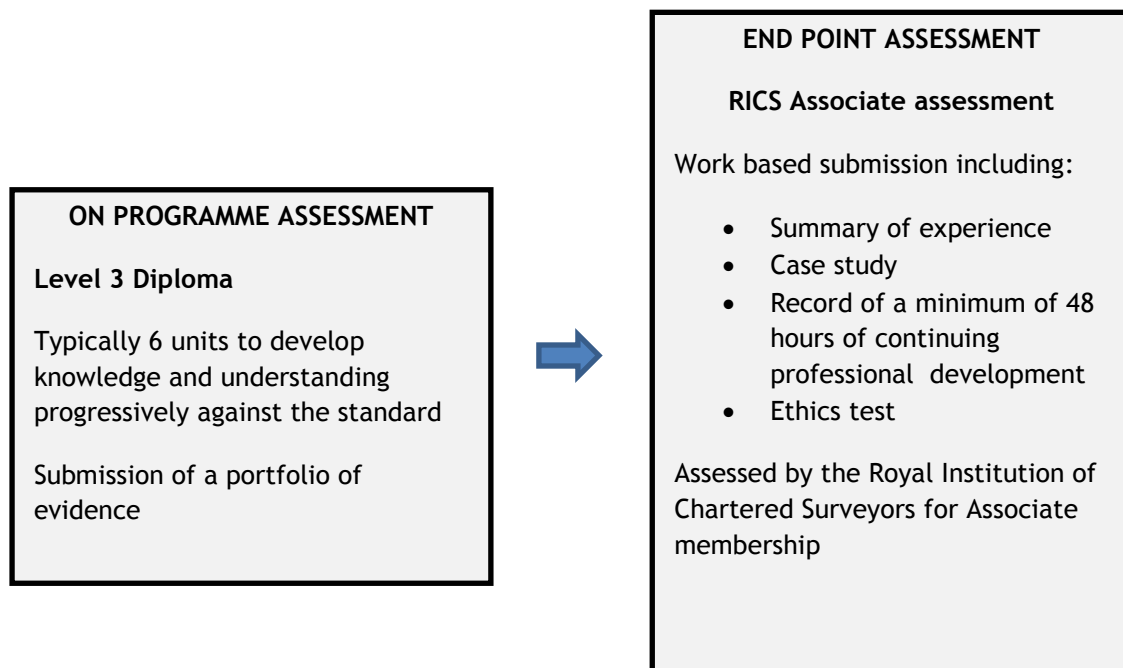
ON PROGRAMME ASSESSMENT

Level 3 Diploma

Typically 6 units to develop knowledge and understanding progressively against the standard

Submission of a portfolio of evidence

END POINT ASSESSMENT

RICS Associate assessment

Work based submission including:

- Summary of experience
- Case study
- Record of a minimum of 48 hours of continuing professional development
- Ethics test

Assessed by the Royal Institution of Chartered Surveyors for Associate membership